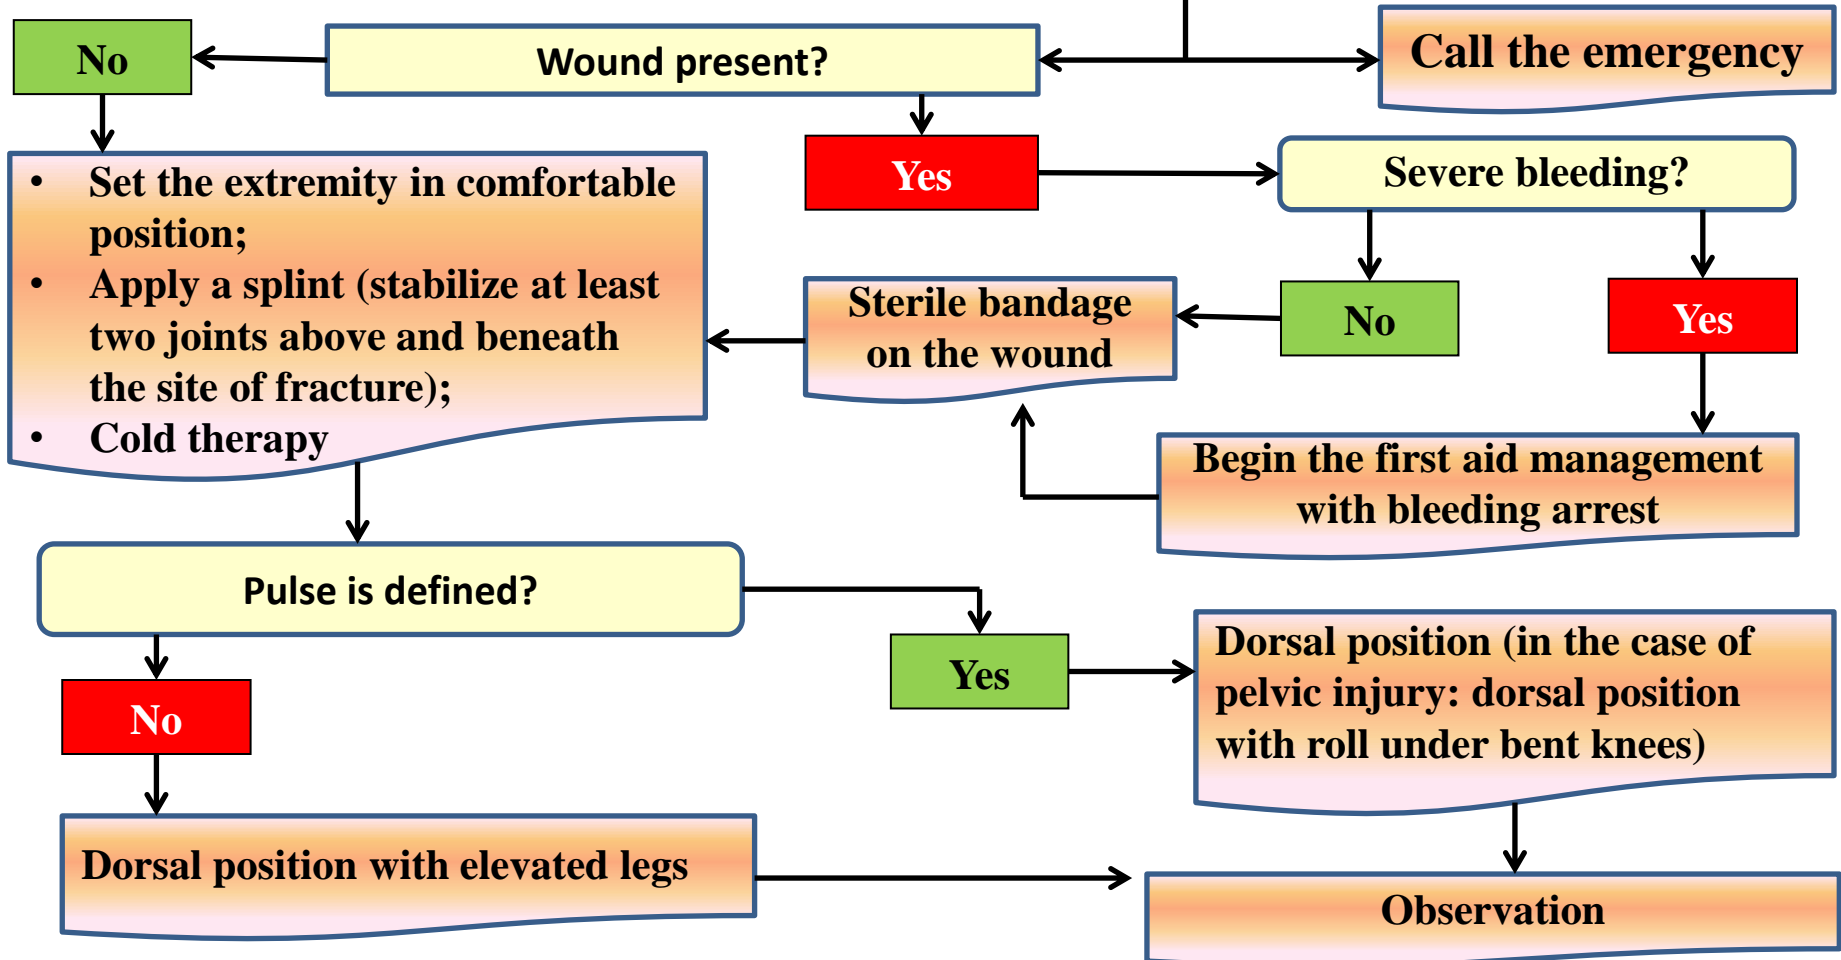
No

Wound present?

Call the emergency

Yes

Severe bleeding?

• Set the extremity in comfortable position;
• Apply a splint (stabilize at least two joints above and beneath the site of fracture);
• Cold therapy

Sterile bandage on the wound

No

Yes

Begin the first aid management with bleeding arrest

Pulse is defined?

Yes

Dorsal position (in the case of pelvic injury: dorsal position with roll under bent knees)

No

Dorsal position with elevated legs

Observation